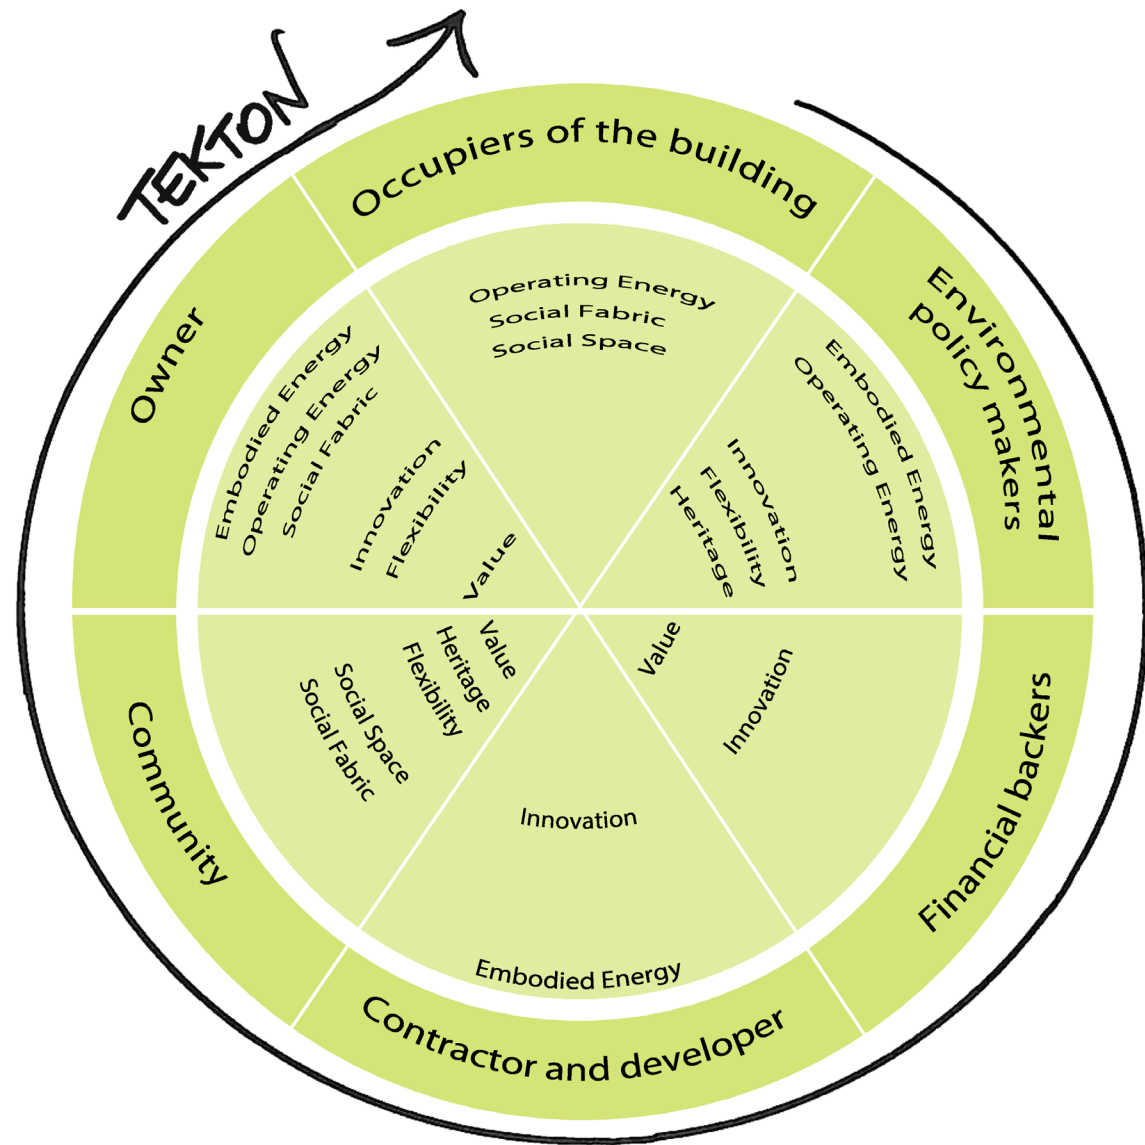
TEKTON

Occupiers of the building

Operating Energy
Social Fabric
Social Space

Environmental policy makers

Embodied Energy
Operating Energy

Innovation
Flexibility
Heritage

Owner

Embodied Energy
Operating Energy
Social Fabric

Innovation
Flexibility

Value

Community

Value
Heritage
Flexibility
Social Space
Social Fabric

Financial backers

Value

Innovation

Innovation

Embodied Energy

Contractor and developer